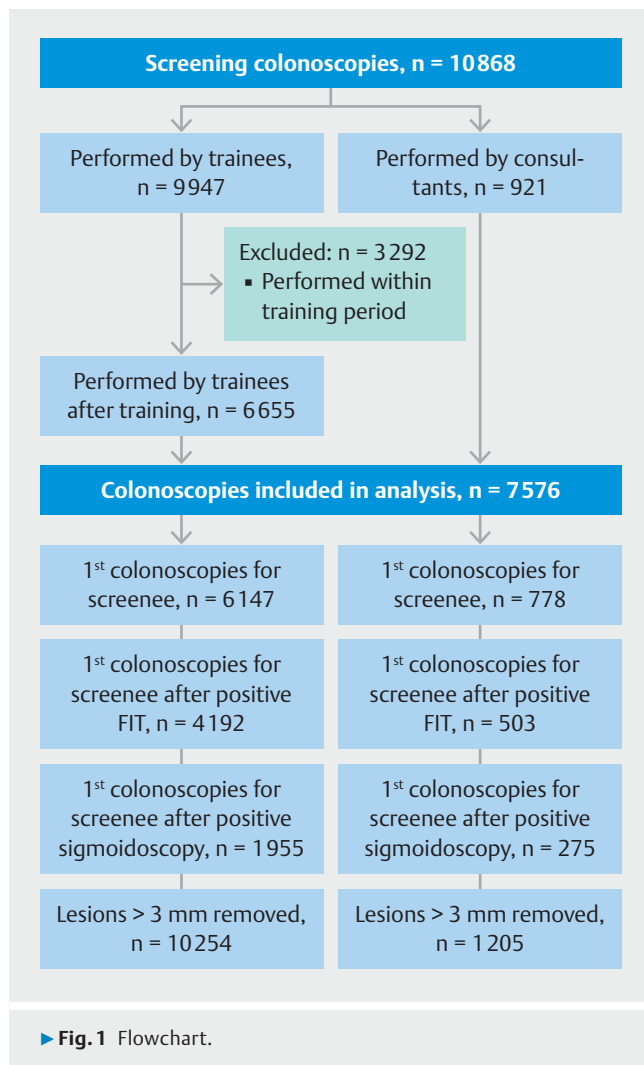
Screening colonoscopies, n = 10868

Performed by trainees, n = 9947

Performed by consultants, n = 921

Excluded: n = 3292
▪ Performed within training period

Performed by trainees after training, n = 6655

Colonoscopies included in analysis, n = 7576

1$^{st}$ colonoscopies for screenee, n = 6147

1$^{st}$ colonoscopies for screenee, n = 778

1$^{st}$ colonoscopies for screenee after positive FIT, n = 4192

1$^{st}$ colonoscopies for screenee after positive FIT, n = 503

1$^{st}$ colonoscopies for screenee after positive sigmoidoscopy, n = 1955

1$^{st}$ colonoscopies for screenee after positive sigmoidoscopy, n = 275

Lesions > 3 mm removed, n = 10254

Lesions > 3 mm removed, n = 1205

▶ Fig. 1 Flowchart.